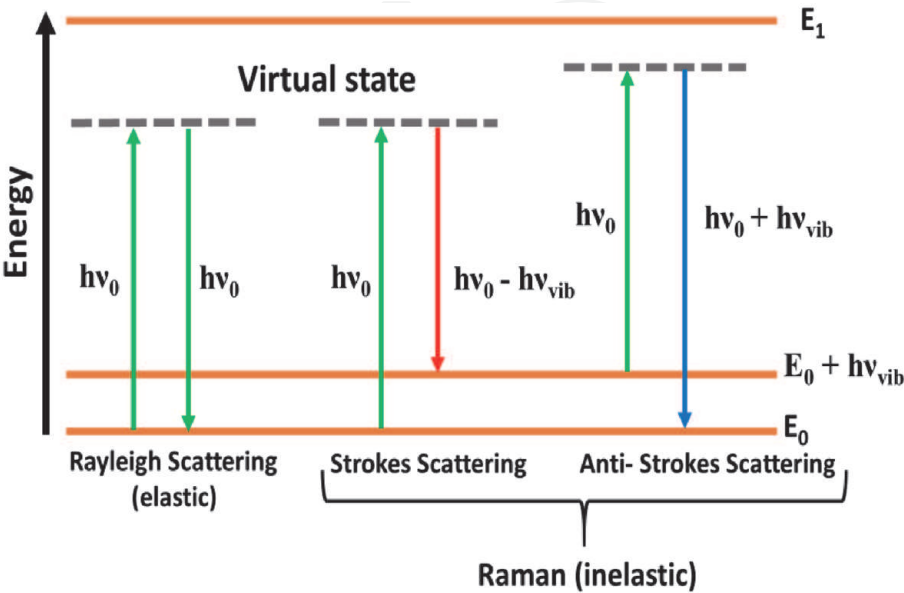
$E_1$

Virtual state

Energy

$h\nu_0$ $h\nu_0$

$h\nu_0$ $h\nu_0 - h\nu_{vib}$

$h\nu_0$ $h\nu_0 + h\nu_{vib}$

$E_0 + h\nu_{vib}$

$E_0$

Rayleigh Scattering (elastic)

Strokes Scattering

Anti- Strokes Scattering

Raman (inelastic)